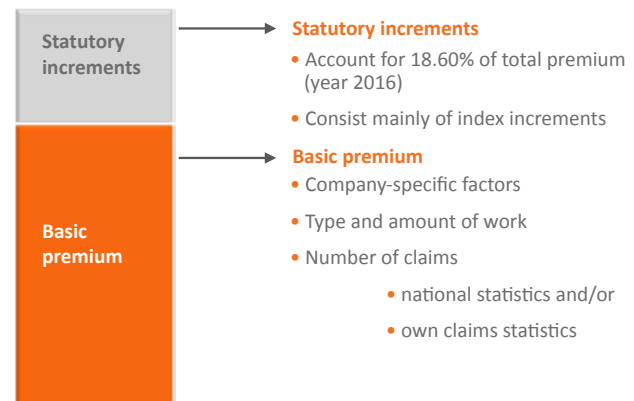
Statutory increments

Basic premium

Statutory increments
• Account for 18.60% of total premium (year 2016)
• Consist mainly of index increments

Basic premium
• Company-specific factors
• Type and amount of work
• Number of claims
• national statistics and/or
• own claims statistics